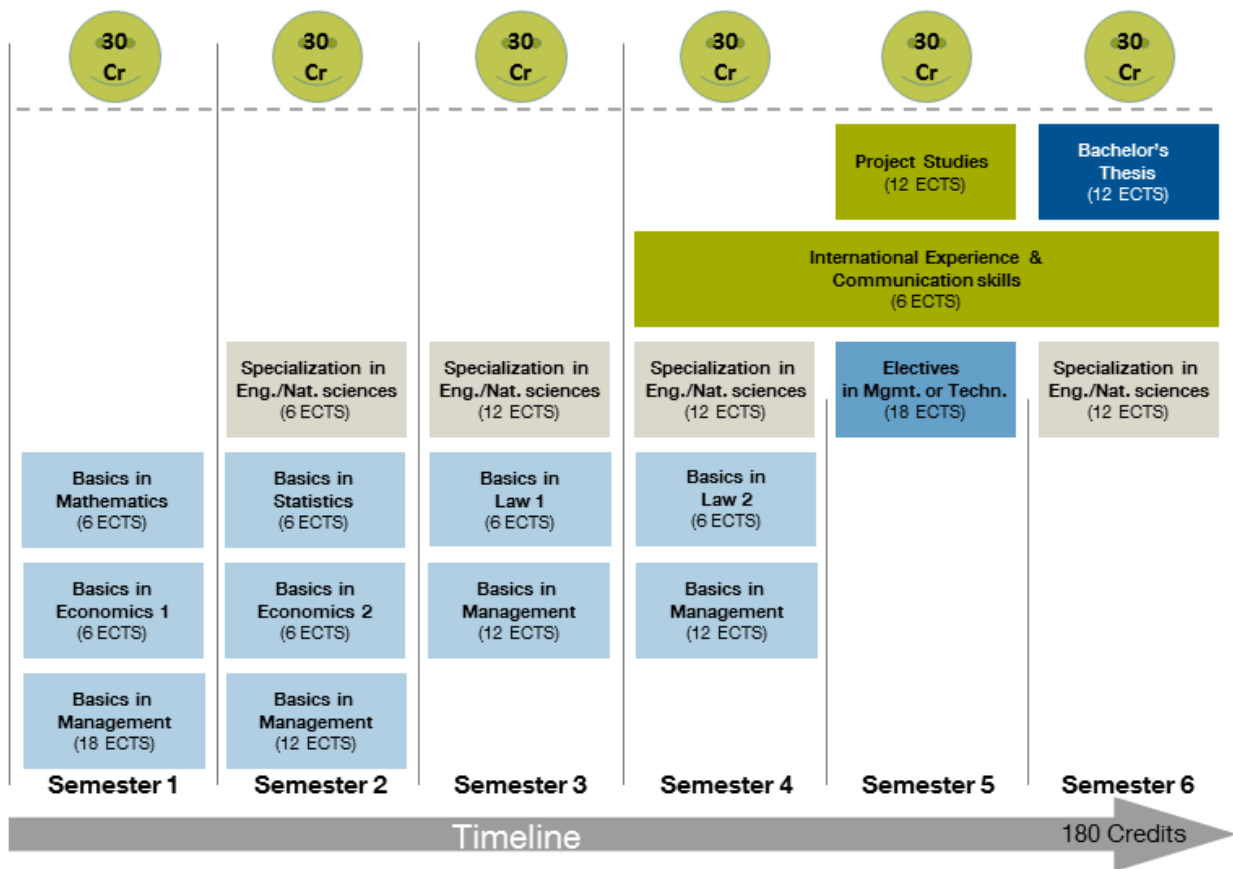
30 Cr

30 Cr

30 Cr

30 Cr

30 Cr

30 Cr

Project Studies (12 ECTS)

Bachelor's Thesis (12 ECTS)

International Experience & Communication skills (6 ECTS)

Specialization in Eng./Nat. sciences (6 ECTS)

Specialization in Eng./Nat. sciences (12 ECTS)

Specialization in Eng./Nat. sciences (12 ECTS)

Electives in Mgmt. or Techn. (18 ECTS)

Specialization in Eng./Nat. sciences (12 ECTS)

Basics in Mathematics (6 ECTS)

Basics in Statistics (6 ECTS)

Basics in Law 1 (6 ECTS)

Basics in Law 2 (6 ECTS)

Basics in Economics 1 (6 ECTS)

Basics in Economics 2 (6 ECTS)

Basics in Management (12 ECTS)

Basics in Management (12 ECTS)

Basics in Management (18 ECTS)

Basics in Management (12 ECTS)

Semester 1

Semester 2

Semester 3

Semester 4

Semester 5

Semester 6

Timeline

180 Credits